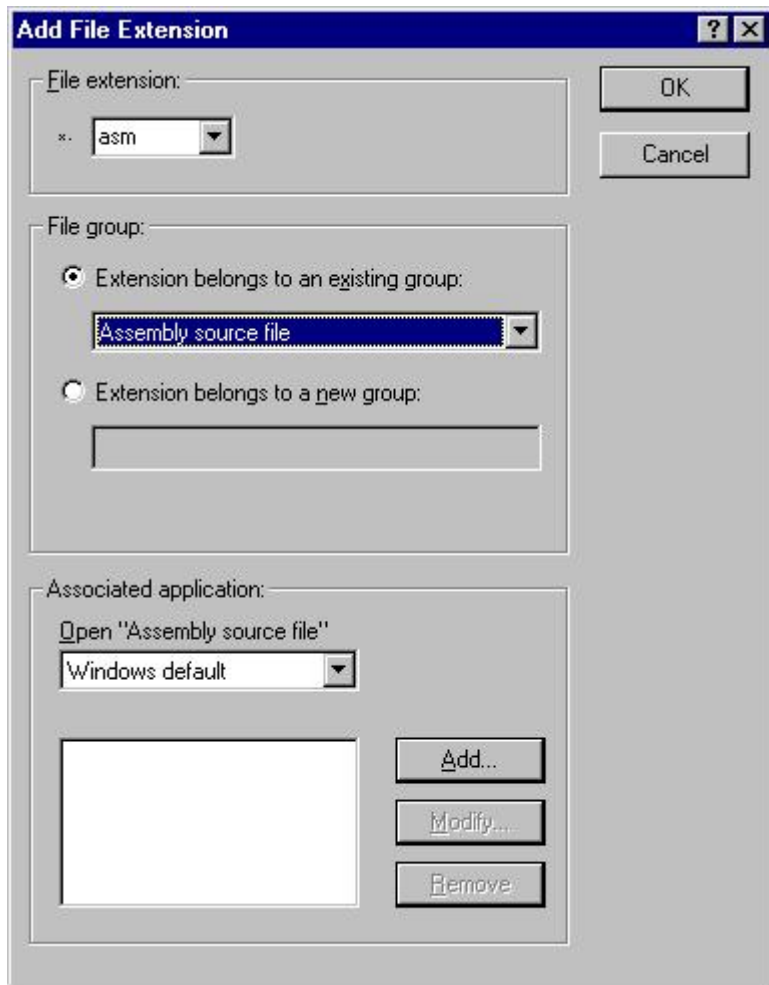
Add File Extension

?

File extension:

*. asm

OK

Cancel

File group:

Extension belongs to an existing group:

Assembly source file

Extension belongs to a new group:

Associated application:

Open "Assembly source file"

Windows default

Add...

Modify...

Remove